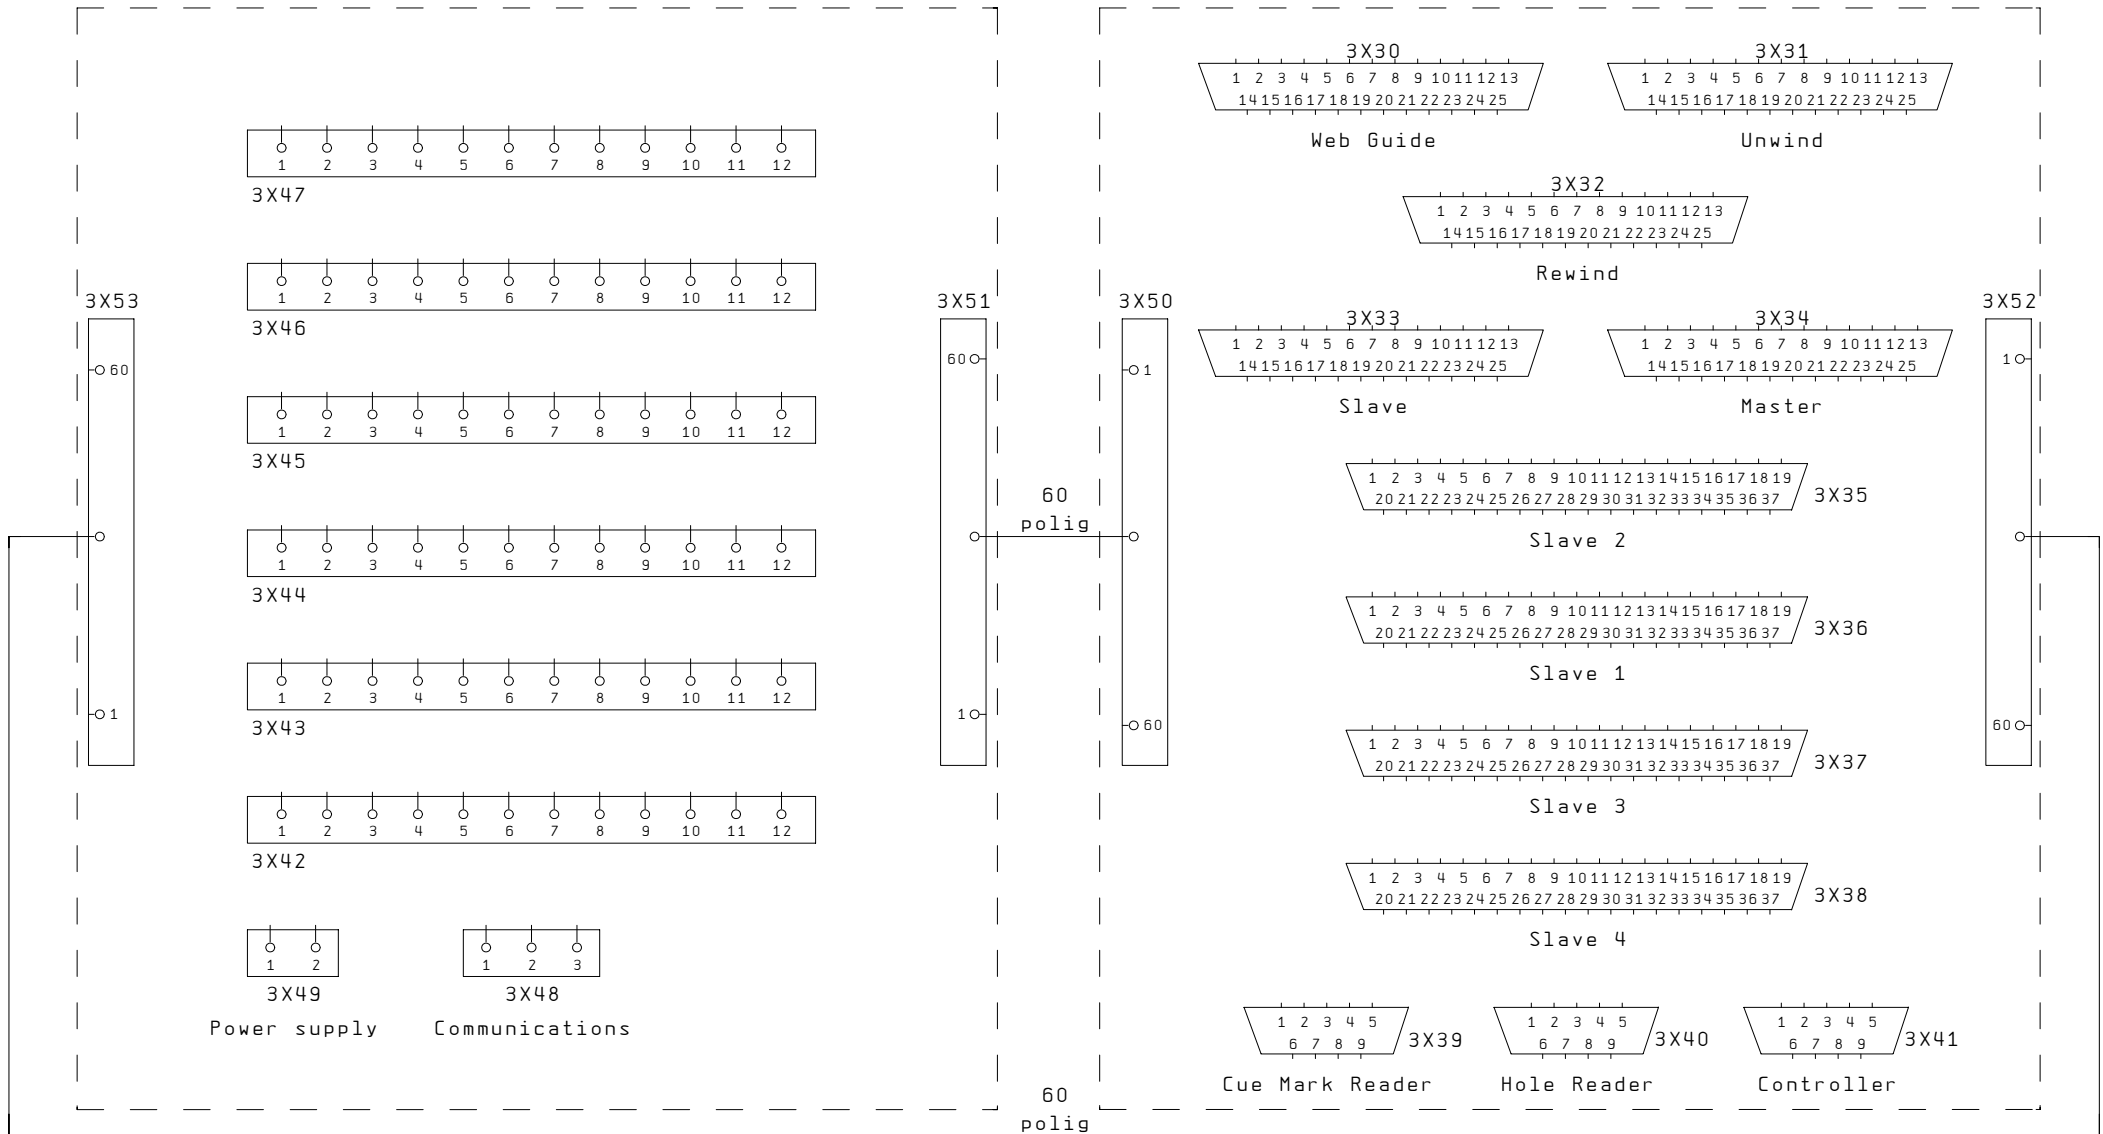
1 2 3 4 5 6 7 8 9 10 11 12
3X47

1 2 3 4 5 6 7 8 9 10 11 12
3X46

1 2 3 4 5 6 7 8 9 10 11 12
3X45

1 2 3 4 5 6 7 8 9 10 11 12
3X44

1 2 3 4 5 6 7 8 9 10 11 12
3X43

1 2 3 4 5 6 7 8 9 10 11 12
3X42

1 2
3X49
Power supply

1 2 3
3X48
Communications

3X53
60
1

3X51
60
1

60
polig

3X50
1
60

3X52
1
60

3X30
1 2 3 4 5 6 7 8 9 10 11 12 13
14 15 16 17 18 19 20 21 22 23 24 25
Web Guide

3X31
1 2 3 4 5 6 7 8 9 10 11 12 13
14 15 16 17 18 19 20 21 22 23 24 25
Unwind

3X32
1 2 3 4 5 6 7 8 9 10 11 12 13
14 15 16 17 18 19 20 21 22 23 24 25
Rewind

3X33
1 2 3 4 5 6 7 8 9 10 11 12 13
14 15 16 17 18 19 20 21 22 23 24 25
Slave

3X34
1 2 3 4 5 6 7 8 9 10 11 12 13
14 15 16 17 18 19 20 21 22 23 24 25
Master

1 2 3 4 5 6 7 8 9 10 11 12 13 14 15 16 17 18 19
20 21 22 23 24 25 26 27 28 29 30 31 32 33 34 35 36 37
3X35
Slave 2

1 2 3 4 5 6 7 8 9 10 11 12 13 14 15 16 17 18 19
20 21 22 23 24 25 26 27 28 29 30 31 32 33 34 35 36 37
3X36
Slave 1

1 2 3 4 5 6 7 8 9 10 11 12 13 14 15 16 17 18 19
20 21 22 23 24 25 26 27 28 29 30 31 32 33 34 35 36 37
3X37
Slave 3

1 2 3 4 5 6 7 8 9 10 11 12 13 14 15 16 17 18 19
20 21 22 23 24 25 26 27 28 29 30 31 32 33 34 35 36 37
3X38
Slave 4

1 2 3 4 5
6 7 8 9
3X39
Cue Mark Reader

1 2 3 4 5
6 7 8 9
3X40
Hole Reader

1 2 3 4 5
6 7 8 9
3X41
Controller

60
polig